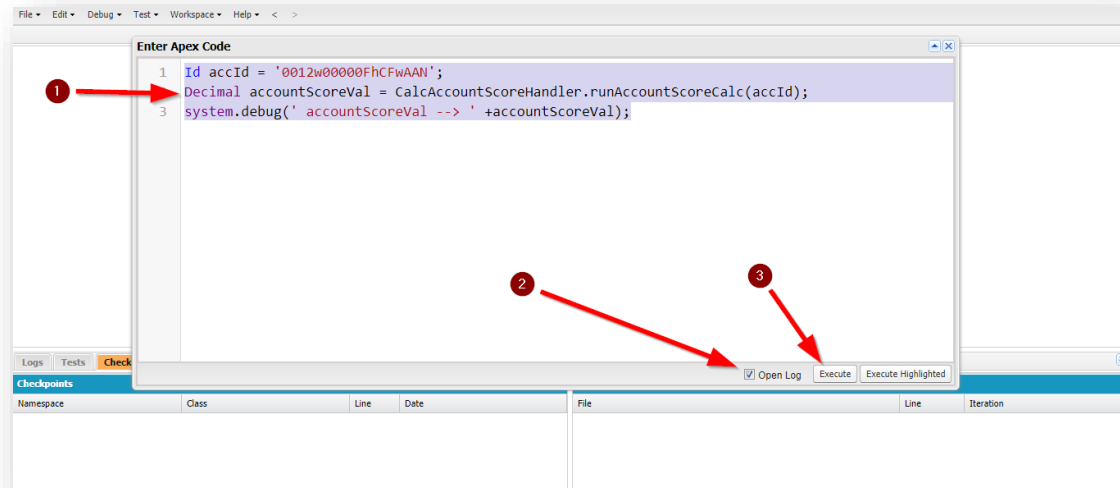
File ▾ Edit ▾ Debug ▾ Test ▾ Workspace ▾ Help ▾ < >

Enter Apex Code

1 Id accId = '0012w00000FhCFwAAN';
2 Decimal accountScoreVal = CalcAccountScoreHandler.runAccountScoreCalc(accId);
3 system.debug(' accountScoreVal --> ' +accountScoreVal);

1

2

3

Open Log Execute Execute Highlighted

Logs Tests Check

Checkpoints

| Namespace | Class | Line | Date |
|---|---|---|---|

| File | Line | Iteration |
|---|---|---|